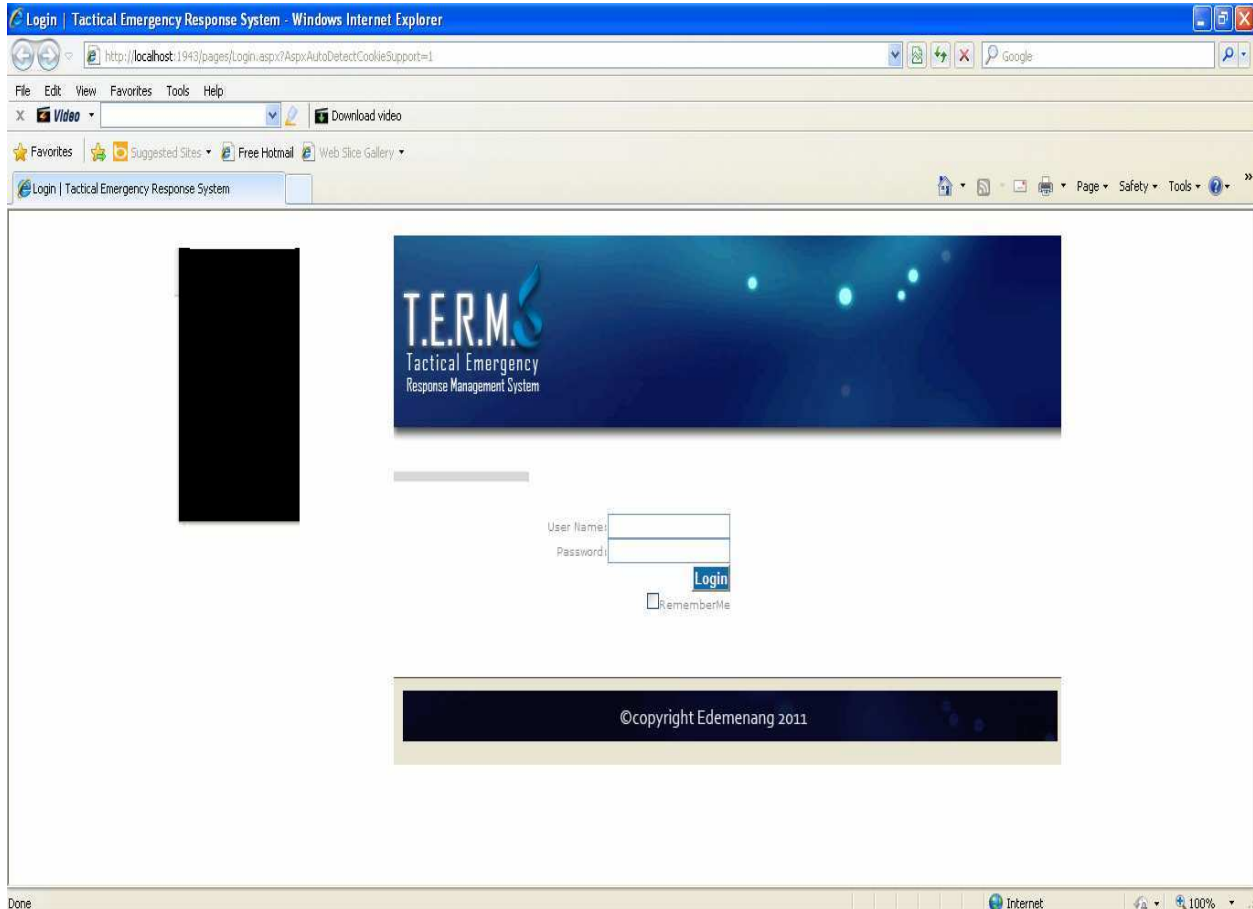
Login | Tactical Emergency Response System - Windows Internet Explorer

http://localhost:1943/pages/Login.aspx?AspxAutoDetectCookieSupport=1

Google

File Edit View Favorites Tools Help

Video

Download video

Favorites Suggested Sites Free Hotmail Web Slice Gallery

Login | Tactical Emergency Response System

Page Safety Tools

T.E.R.M.S
Tactical Emergency
Response Management System

User Name:

Password:

Login

RememberMe

©copyright Edemenang 2011

Done

Internet

100%